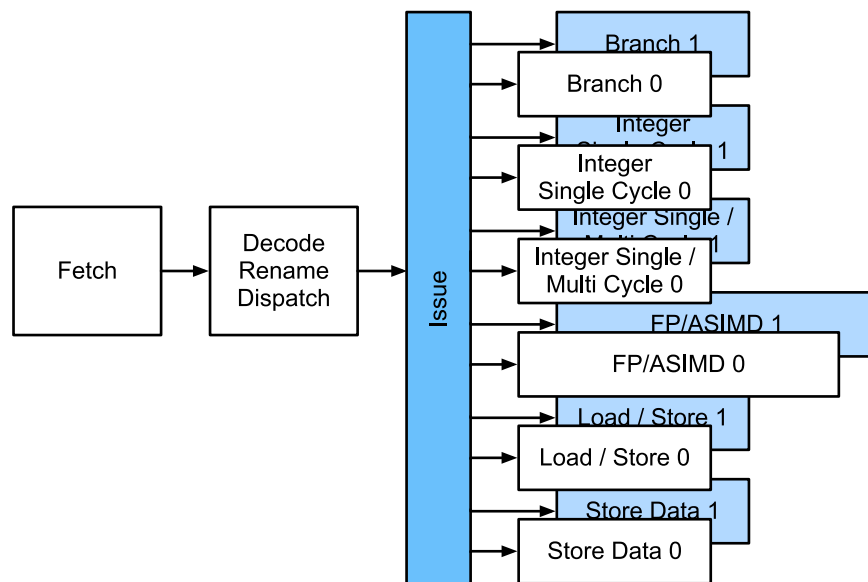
Fetch

Decode
Rename
Dispatch

Issue

Branch 1
Branch 0

Integer
Single Cycle 1
Integer
Single Cycle 0

Integer Single /
Multi Cycle 1
Integer Single /
Multi Cycle 0

FP/ASIMD 1
FP/ASIMD 0

Load / Store 1
Load / Store 0

Store Data 1
Store Data 0